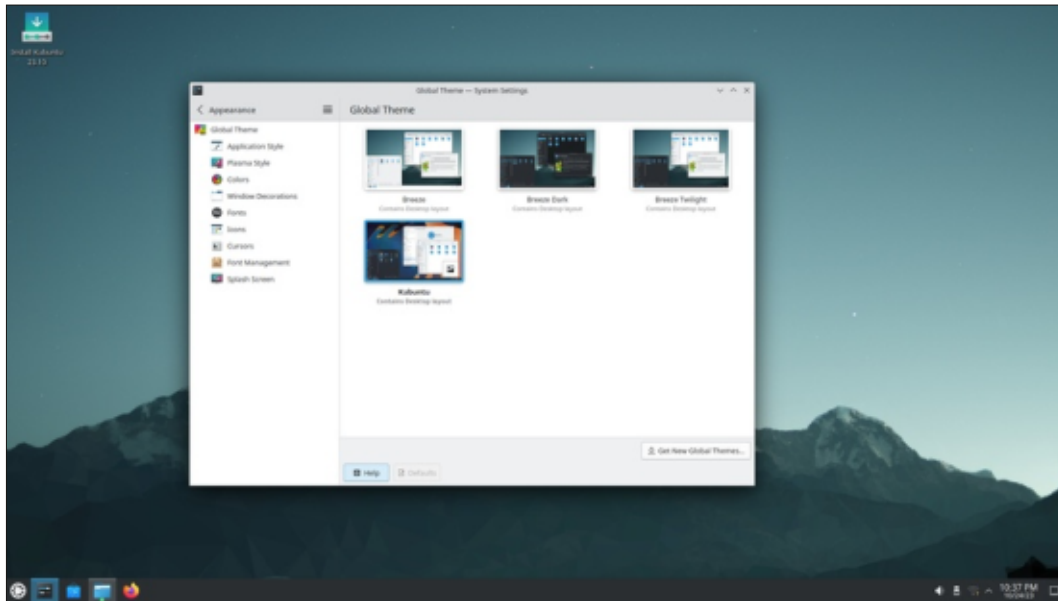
Install Kubuntu 23.10

Global Theme — System Settings

Appearance

Global Theme

Global Theme

Application Style

Plasma Style

Colors

Window Decorations

Fonts

Icons

Cursors

Font Management

Splash Screen

Breeze
Contains Desktop layout

Breeze Dark
Contains Desktop layout

Breeze Twilight
Contains Desktop layout

Kubuntu
Contains Desktop layout

Get New Global Themes...

Help

Defaults

10:37 PM
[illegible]